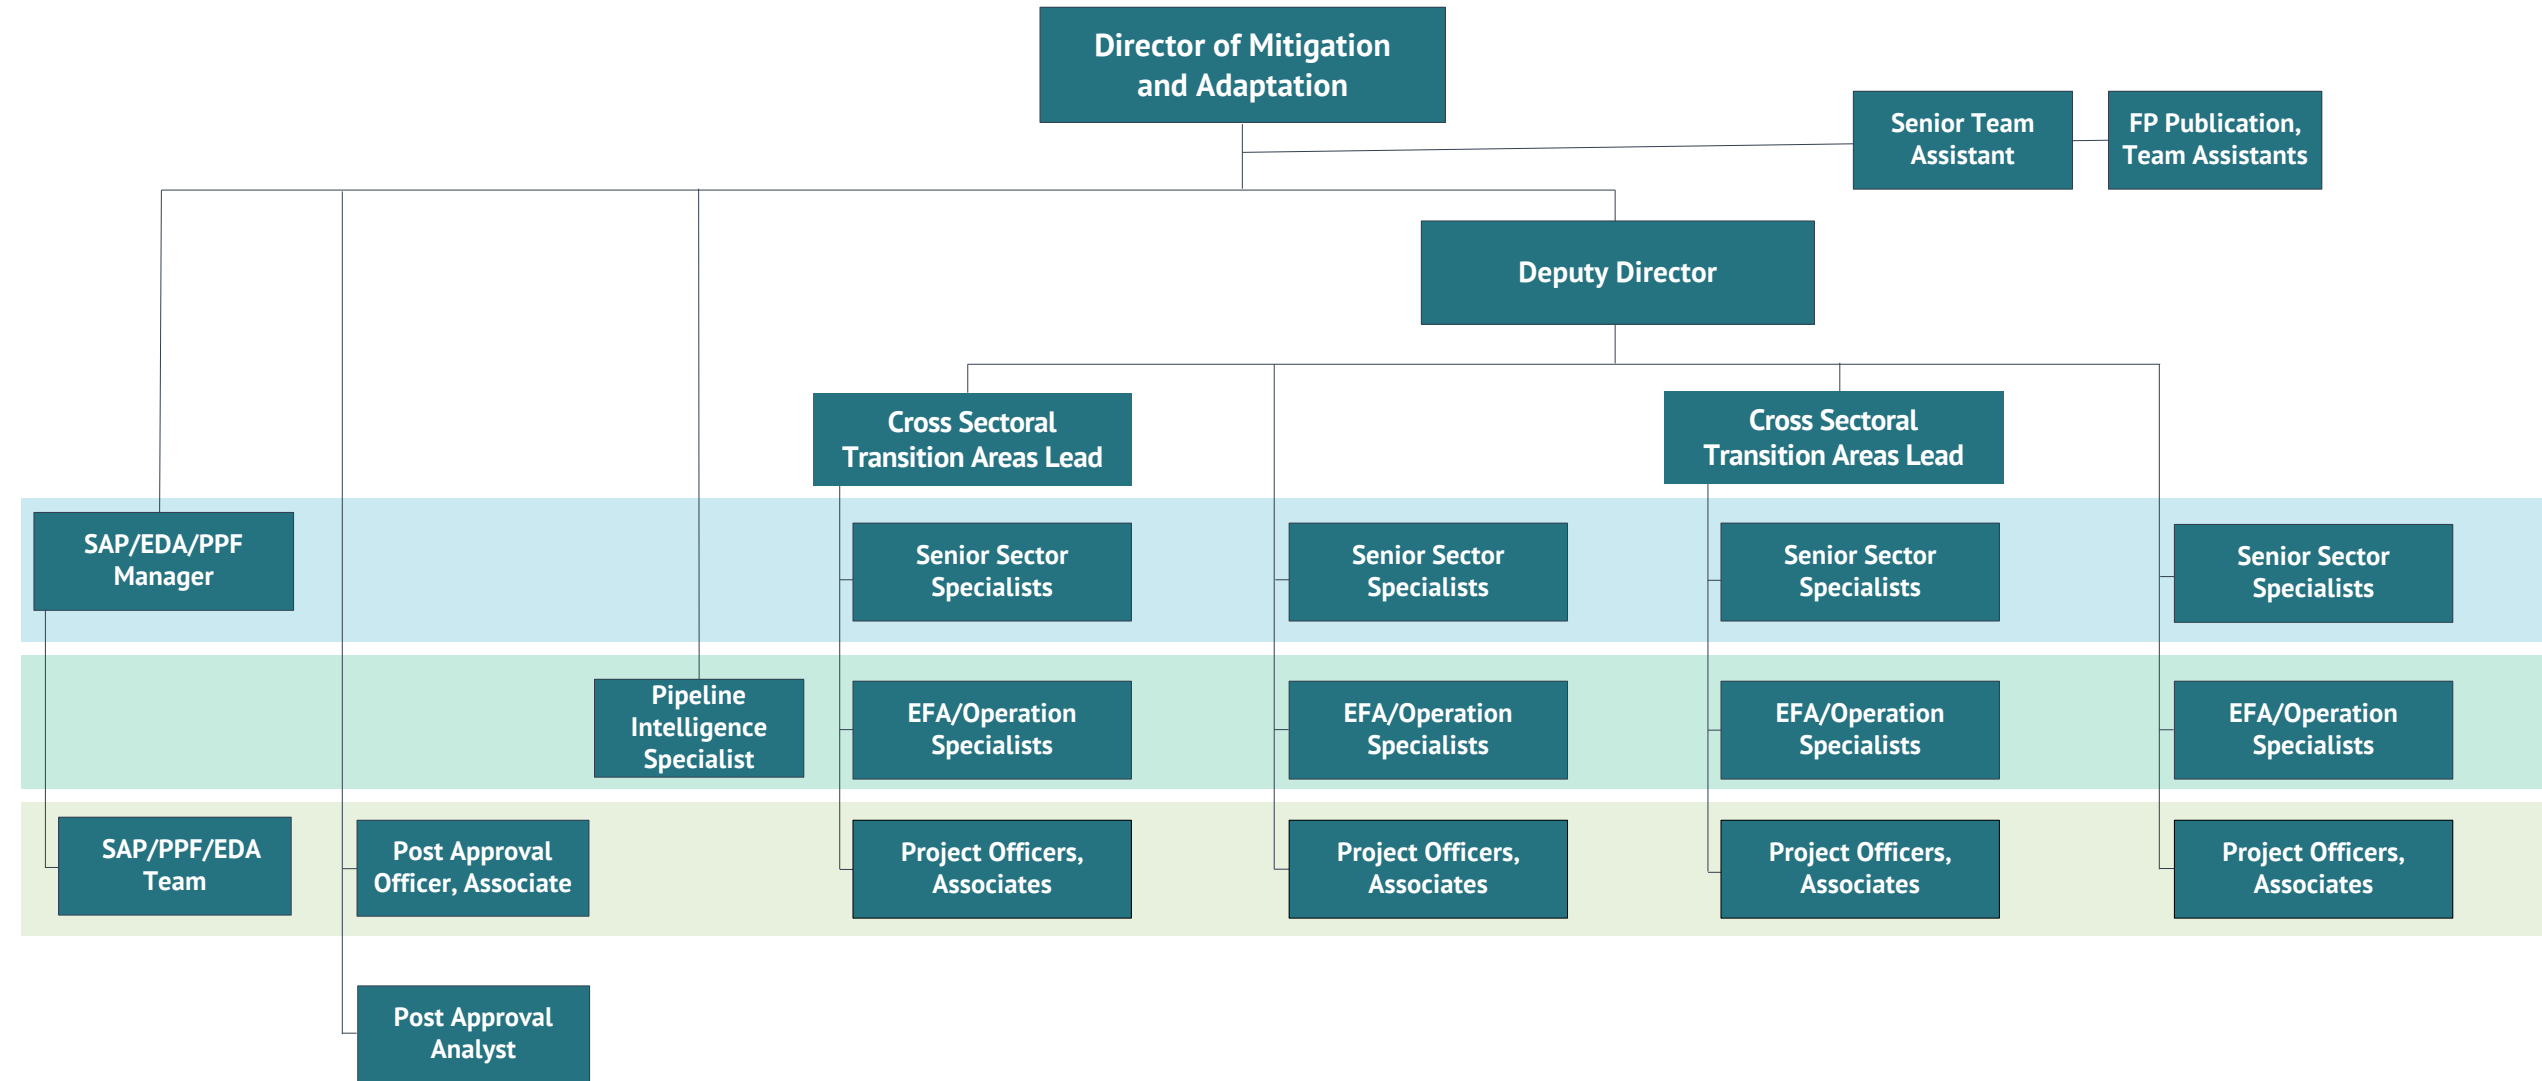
Director of Mitigation and Adaptation

Senior Team Assistant

FP Publication, Team Assistants

Deputy Director

Cross Sectoral Transition Areas Lead

Cross Sectoral Transition Areas Lead

SAP/EDA/PPF Manager

Senior Sector Specialists

Senior Sector Specialists

Senior Sector Specialists

Senior Sector Specialists

Pipeline Intelligence Specialist

EFA/Operation Specialists

EFA/Operation Specialists

EFA/Operation Specialists

EFA/Operation Specialists

SAP/PPF/EDA Team

Post Approval Officer, Associate

Project Officers, Associates

Project Officers, Associates

Project Officers, Associates

Project Officers, Associates

Post Approval Analyst